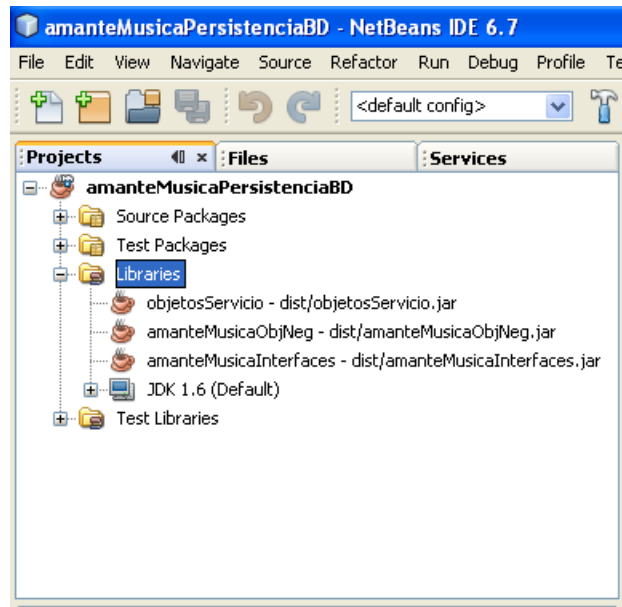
amanteMusicaPersistenciaBD - NetBeans IDE 6.7

File Edit View Navigate Source Refactor Run Debug Profile Te

<default config>

Projects Files Services

amanteMusicaPersistenciaBD
Source Packages
Test Packages
Libraries
objetosServicio - dist/objetosServicio.jar
amanteMusicaObjNeg - dist/amanteMusicaObjNeg.jar
amanteMusicaInterfaces - dist/amanteMusicaInterfaces.jar
JDK 1.6 (Default)
Test Libraries